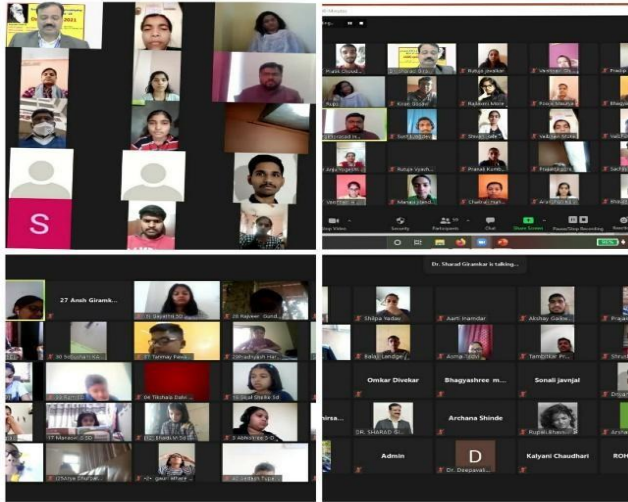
S

Pratik Chaud
Parag
Rutuja Jawalkar
Vaishnavi
Pooja
Kiran
Rajshree More
Pooja Shendye
Rutuja Vyavh
Pranali Kumb
Vaishnavi
Manasi
Chaitrali
Stop Video
Security
Participants
Chat
Share Screen
Pause/Stop Recording

27 Ansh Giramk
Tanmay
Mansi

Dr. Sharad Giramkar is talking...
Shilpa Yadav
Aarti Inamdar
Akshay Gaikw
Balaji Landge
Aisha
Tamjidkar
Omkar Divekar
Bhagyashree m...
Sonali javnjal
Archana Shinde
DR. SHARAD
Admin
D
Kalyani Chaudhari
Dr. Deepavali